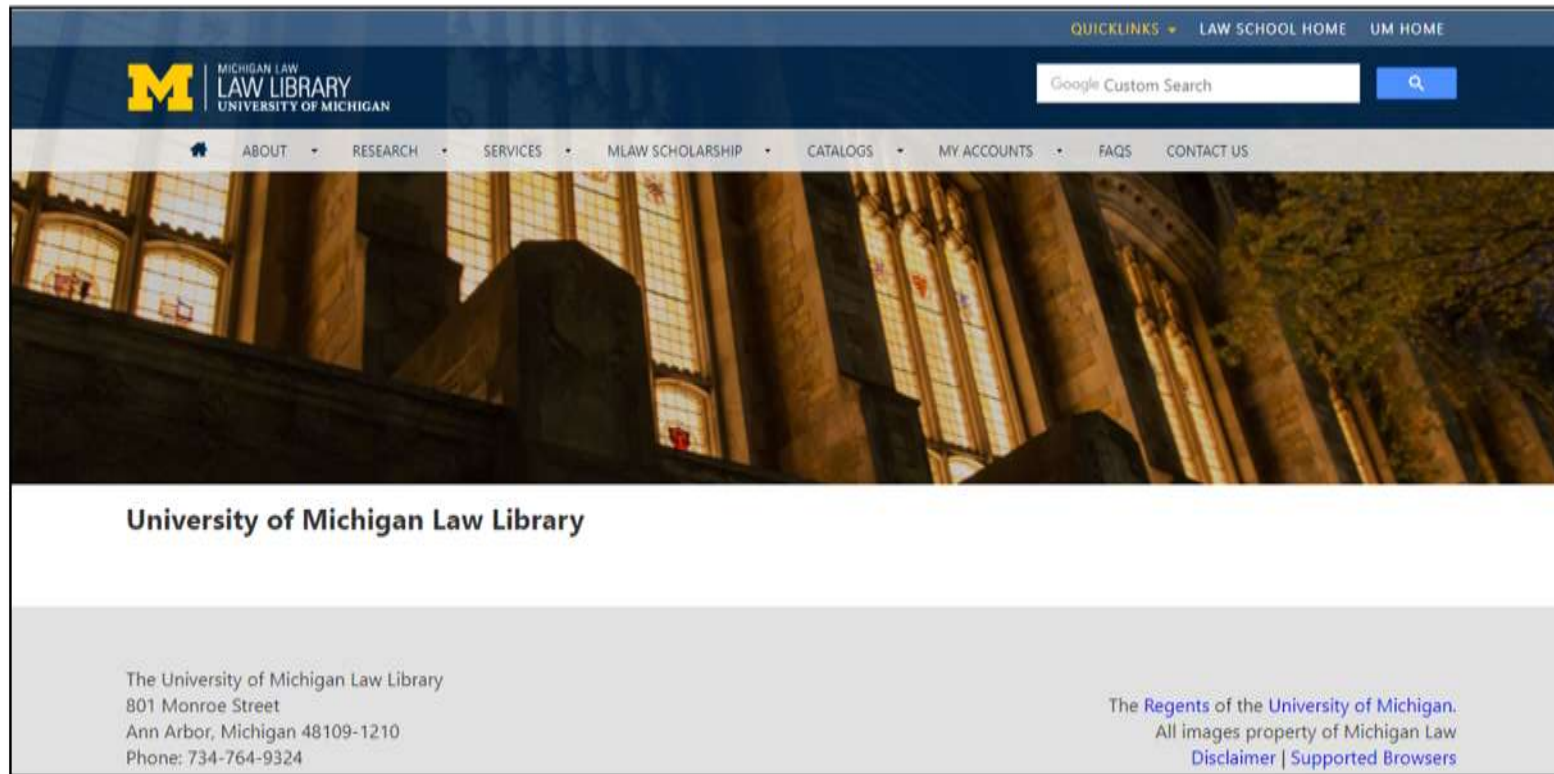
QUICKLINKS ▾ LAW SCHOOL HOME UM HOME

M MICHIGAN LAW LAW LIBRARY UNIVERSITY OF MICHIGAN

Google Custom Search

ABOUT • RESEARCH • SERVICES • MLAW SCHOLARSHIP • CATALOGS • MY ACCOUNTS • FAQS CONTACT US

University of Michigan Law Library

The University of Michigan Law Library
801 Monroe Street
Ann Arbor, Michigan 48109-1210
Phone: 734-764-9324

The Regents of the University of Michigan.
All images property of Michigan Law
Disclaimer | Supported Browsers